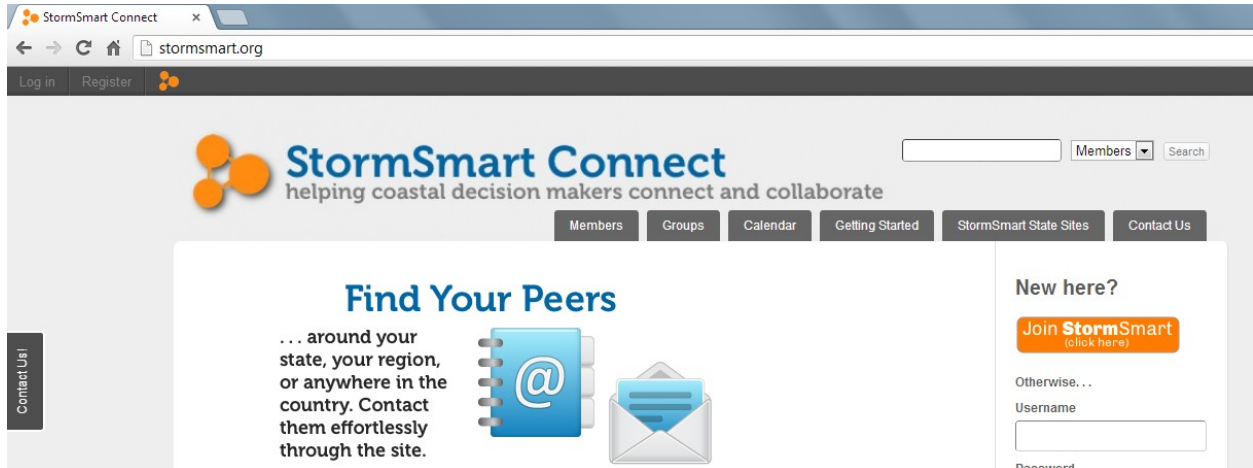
StormSmart Connect ×

stormsmart.org

Log in Register

StormSmart Connect
helping coastal decision makers connect and collaborate

Members Search

Members Groups Calendar Getting Started StormSmart State Sites Contact Us

Find Your Peers

. . . around your state, your region, or anywhere in the country. Contact them effortlessly through the site.

@

New here?

Join StormSmart (click here)

Otherwise. . .

Username

Contact Us!